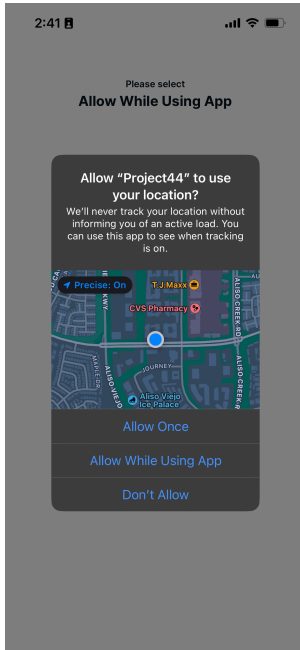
2:41

Please select
Allow While Using App

Allow "Project44" to use your location?
We'll never track your location without informing you of an active load. You can use this app to see when tracking is on.

Precise: On
T J Maxx
CVS Pharmacy
JOURNEY
ALISO VIEJO
ALISO CREEK RD
Aliso Viejo Ice Palace

Allow Once
Allow While Using App
Don't Allow